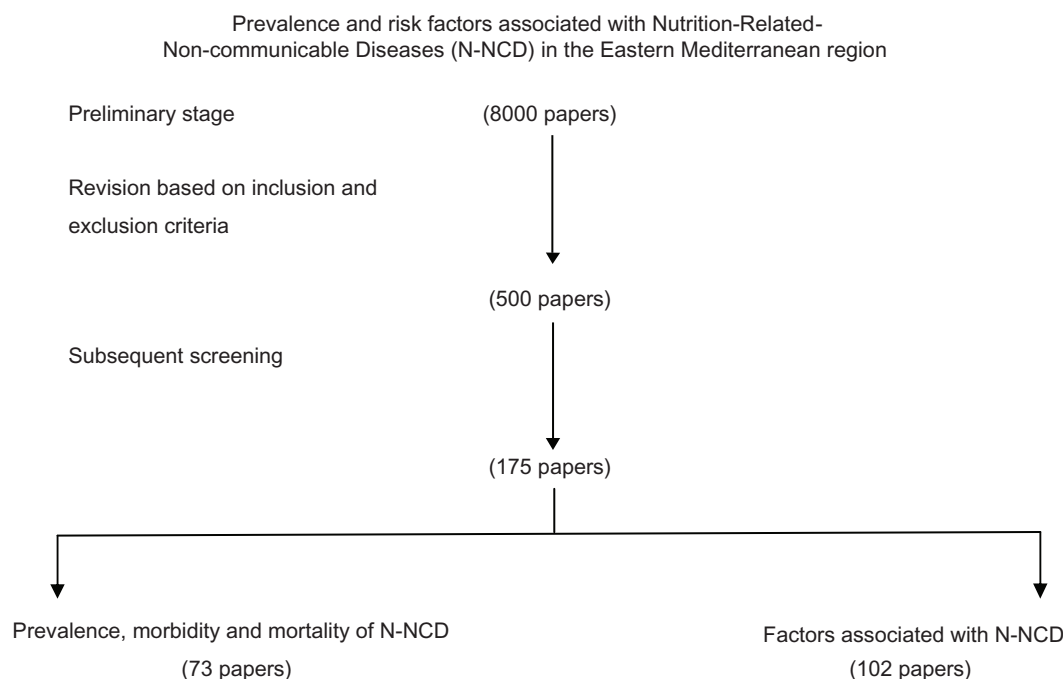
Prevalence and risk factors associated with Nutrition-Related-Non-communicable Diseases (N-NCD) in the Eastern Mediterranean region

Preliminary stage

(8000 papers)

Revision based on inclusion and exclusion criteria

(500 papers)

Subsequent screening

(175 papers)

Prevalence, morbidity and mortality of N-NCD
(73 papers)

Factors associated with N-NCD
(102 papers)